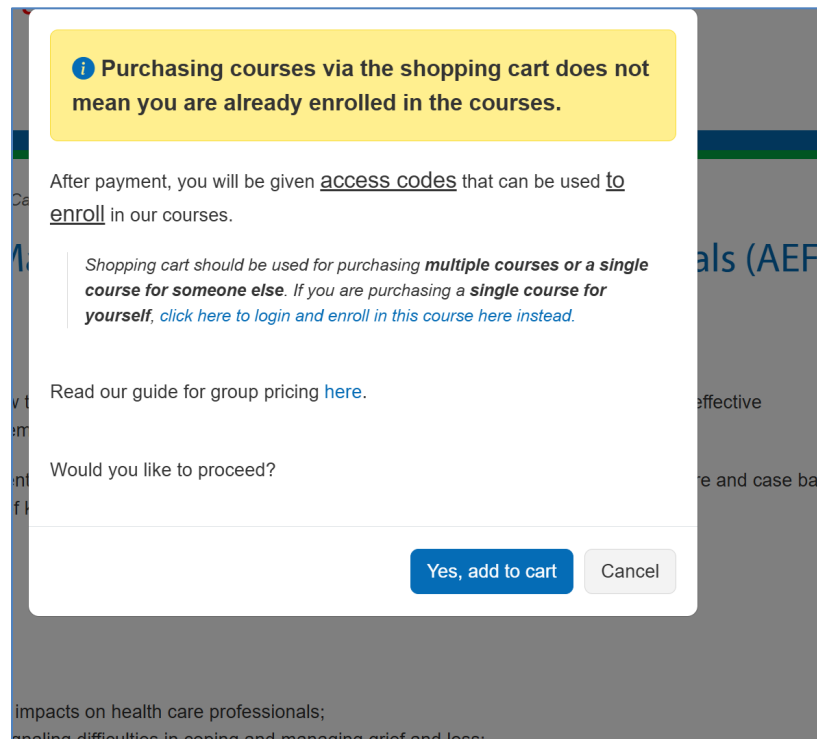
Purchasing courses via the shopping cart does not mean you are already enrolled in the courses.

After payment, you will be given access codes that can be used to enroll in our courses.

Shopping cart should be used for purchasing **multiple courses or a single course for someone else**. If you are purchasing a **single course for yourself**, click here to login and enroll in this course here instead.

Read our guide for group pricing here.

Would you like to proceed?

Yes, add to cart

Cancel

Ca

M

als (AEF

v t

em

effective

ent

f k

re and case ba

impacts on health care professionals;

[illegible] difficulties in coping and managing grief and loss;